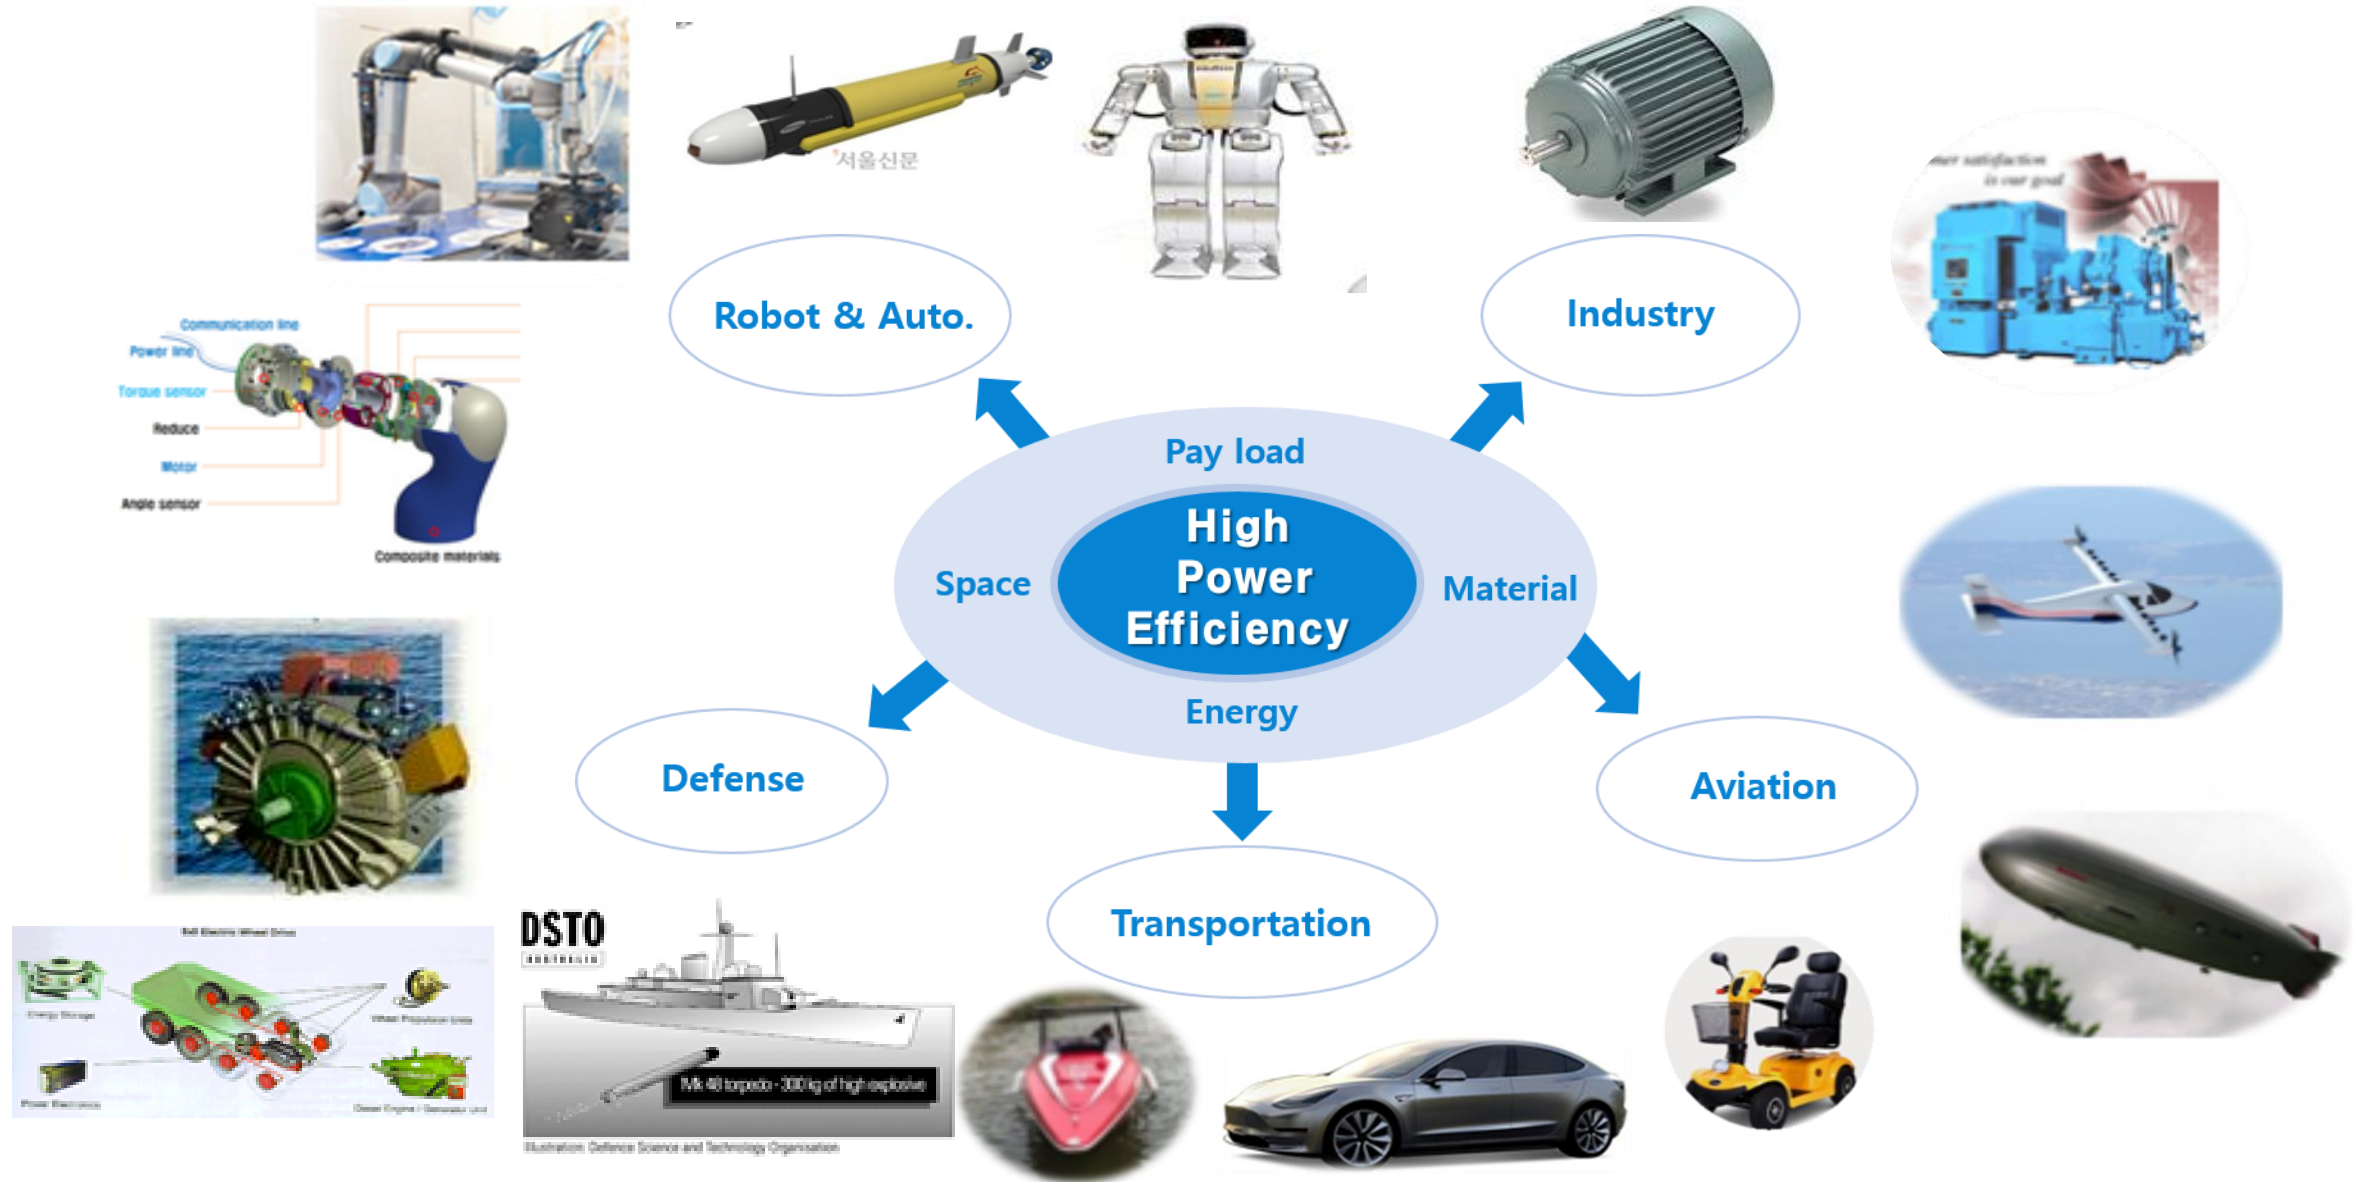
서울신문

Robot & Auto.

Industry

mer satisfaction is our goal

Communication line
Power line
Torque sensor
Reduce
Motor
Angle sensor
Composite materials

Pay load

High Power Efficiency

Space

Material

Energy

Defense

Aviation

Transportation

8x8 Electric Wheel Drive
Energy Storage
Wheel Propulsion Units
Power Electronics
Diesel Engine / Generator Unit

DSTO
AUSTRALIA

Mk 48 torpedo - 300 kg of high explosive

Illustration: Defence Science and Technology Organisation